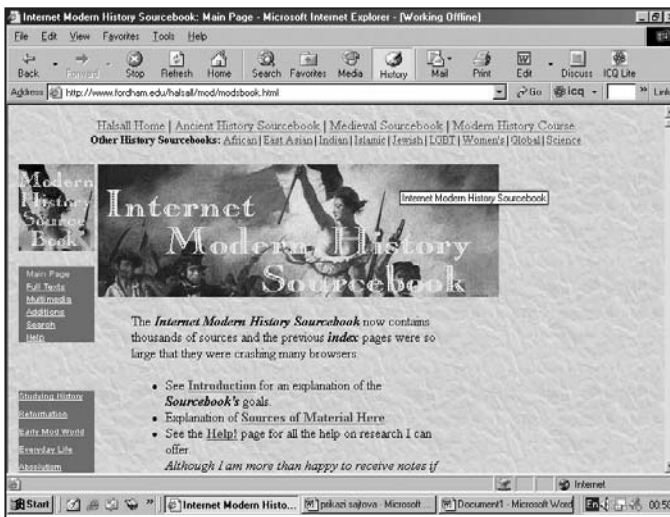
Internet Modern History Sourcebook: Main Page - Microsoft Internet Explorer - [Working Offline]

File Edit View Favorites Tools Help

Back Forward Stop Refresh Home Search Favorites Media History Mail Print Edit Discuss ICQ Lite

Address http://www.fordham.edu/halsall/mod/modsbook.html Go icq Links

Halsall Home | Ancient History Sourcebook | Medieval Sourcebook | Modern History Course
Other History Sourcebooks: African | East Asian | Indian | Islamic | Jewish | LGBT | Women's | Global | Science

Modern History Source Book

Internet Modern History Sourcebook

Internet Modern History Sourcebook

Main Page
Full Texts
Multimedia
Additions
Search
Help

The *Internet Modern History Sourcebook* now contains thousands of sources and the previous *index* pages were so large that they were crashing many browsers.

Studying History
Reformation
Early Mod World
Everyday Life
Absolutism

• See Introduction for an explanation of the *Sourcebook's* goals.
• Explanation of Sources of Material Here
• See the Help! page for all the help on research I can offer.
*Although I am more than happy to receive notes if*

Internet

Start Internet Modern Histo... prikazi sajtova - Microsoft ... Document1 - Microsoft Word EN 00:50